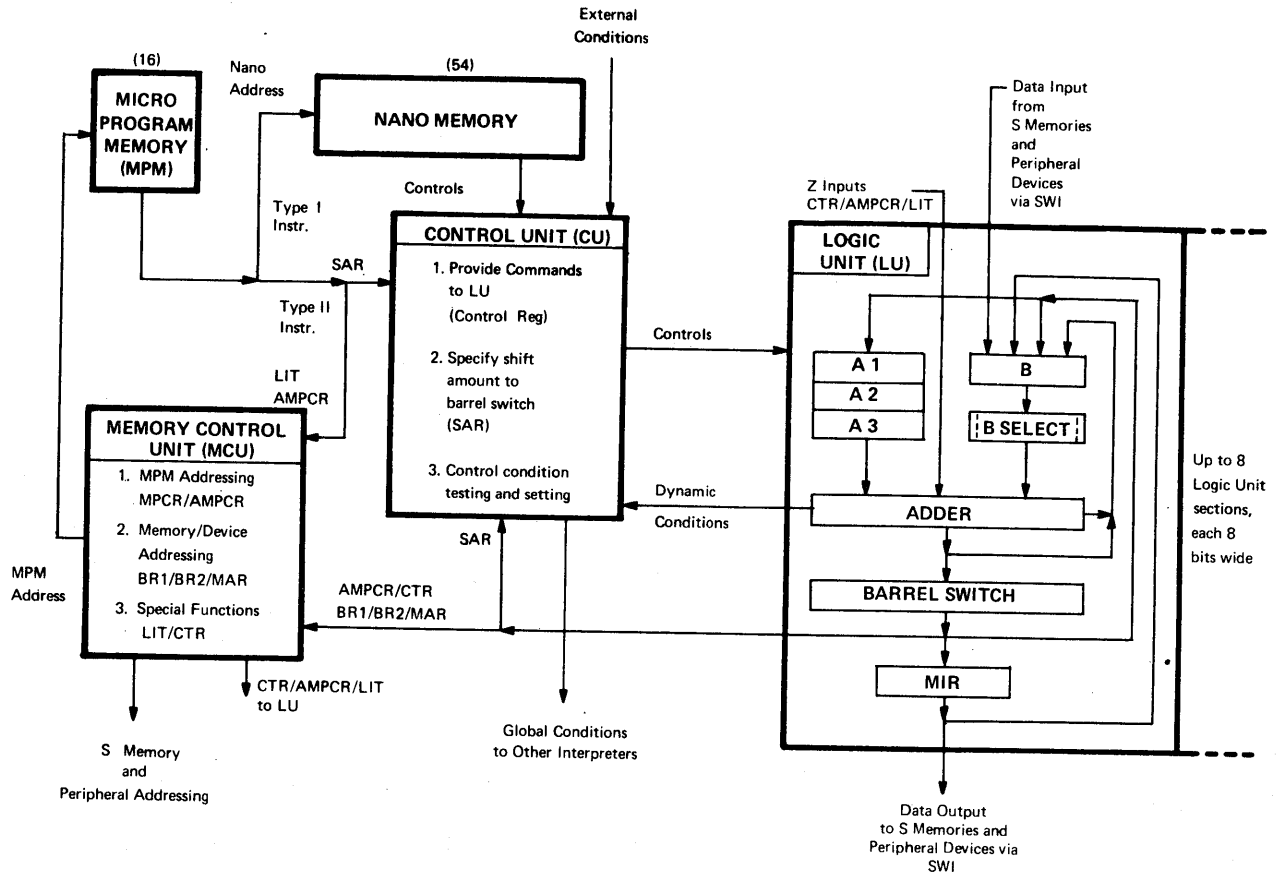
External Conditions

(16)

MICRO PROGRAM MEMORY (MPM)

Nano Address

(54)

NANO MEMORY

Data Input from S Memories and Peripheral Devices via SWI

Controls

Type I Instr.

Z Inputs CTR/AMPCR/LIT

CONTROL UNIT (CU)

1. Provide Commands to LU (Control Reg)

2. Specify shift amount to barrel switch (SAR)

3. Control condition testing and setting

SAR

Type II Instr.

LIT AMPCR

LOGIC UNIT (LU)

Controls

A 1

A 2

A 3

B

B SELECT

ADDER

BARREL SWITCH

MIR

MEMORY CONTROL UNIT (MCU)

1. MPM Addressing MPCR/AMPCR

2. Memory/Device Addressing BR1/BR2/MAR

3. Special Functions LIT/CTR

MPM Address

Dynamic Conditions

SAR

AMPCR/CTR BR1/BR2/MAR

Up to 8 Logic Unit sections, each 8 bits wide

CTR/AMPCR/LIT to LU

S Memory and Peripheral Addressing

Global Conditions to Other Interpreters

Data Output to S Memories and Peripheral Devices via SWI